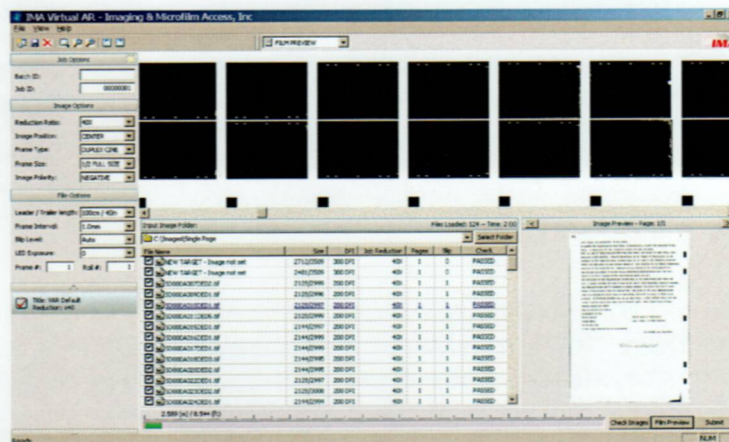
IMA Virtual AR - Imaging & Microfilm Access, Inc

File View Help

FILM PREVIEW

IMA

Job Options

Batch ID:

Job ID: 00000001

Image Options

Reduction Ratio: 40X

Image Position: CENTER

Frame Type: DUPLEX CINE

Frame Size: LD FULL SIZE

Image Polarity: NEGATIVE

Film Options

Leader / Trailer length: 100cm / 40in

Frame Interval: 1.0mm

Blip Level: Auto

LED Exposure: 0

Frame #: 1 Roll #: 1

Title: IMA Default
Reduction: 40

Input Image Folder

Files Loaded: 124 -- Time: 2:00

C:\Images\Single Page

Search Folder

Image Preview - Page: 1/1

| File Name | Size | DPI | Ind. Reduction | Pages | Blip | Check |
|---|---|---|---|---|---|---|
| NEW TARGET - Image not set | 2712/2509 | 300 DPI | 40X | 1 | 0 | PASSED |
| NEW TARGET - Image not set | 2481/2509 | 300 DPI | 40X | 1 | 0 | PASSED |
| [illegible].tif | 2125/2999 | 200 DPI | 40X | 1 | 1 | PASSED |
| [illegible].tif | 2125/2999 | 200 DPI | 40X | 1 | 1 | PASSED |
| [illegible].tif | 2125/2999 | 200 DPI | 40X | 1 | 1 | PASSED |
| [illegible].tif | 2125/2999 | 200 DPI | 40X | 1 | 1 | PASSED |
| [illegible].tif | 2144/2997 | 200 DPI | 40X | 1 | 1 | PASSED |
| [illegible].tif | 2144/2995 | 200 DPI | 40X | 1 | 1 | PASSED |
| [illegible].tif | 2144/2995 | 200 DPI | 40X | 1 | 1 | PASSED |
| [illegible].tif | 2144/2995 | 200 DPI | 40X | 1 | 1 | PASSED |
| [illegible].tif | 2125/2997 | 200 DPI | 40X | 1 | 1 | PASSED |
| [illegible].tif | 2125/2999 | 200 DPI | 40X | 1 | 1 | PASSED |
| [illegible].tif | 2144/2994 | 200 DPI | 40X | 1 | 1 | PASSED |

2.589 (m) / 8.5 (ft)

Check Images Film Preview Submit

Ready

NUM